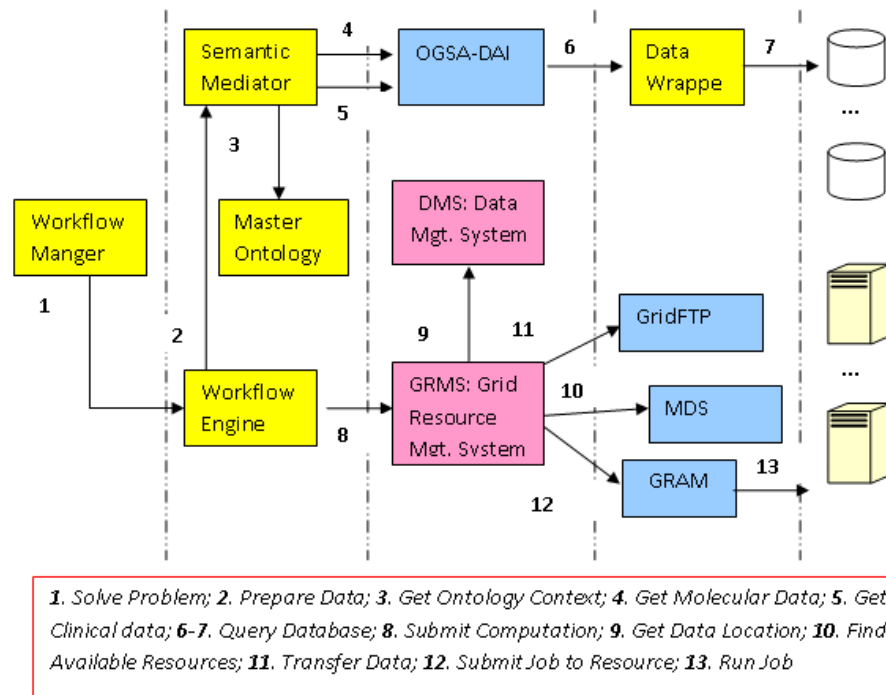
Semantic Mediator

4

5

OGSA-DAI

6

Data Wrappe

7

...

3

Workflow Manger

Master Ontology

DMS: Data Mgt. System

1

2

9

11

GridFTP

...

Workflow Engine

8

GRMS: Grid Resource Mgt. System

10

MDS

GRAM

13

12

*1. Solve Problem; 2. Prepare Data; 3. Get Ontology Context; 4. Get Molecular Data; 5. Get Clinical data; 6-7. Query Database; 8. Submit Computation; 9. Get Data Location; 10. Find Available Resources; 11. Transfer Data; 12. Submit Job to Resource; 13. Run Job*